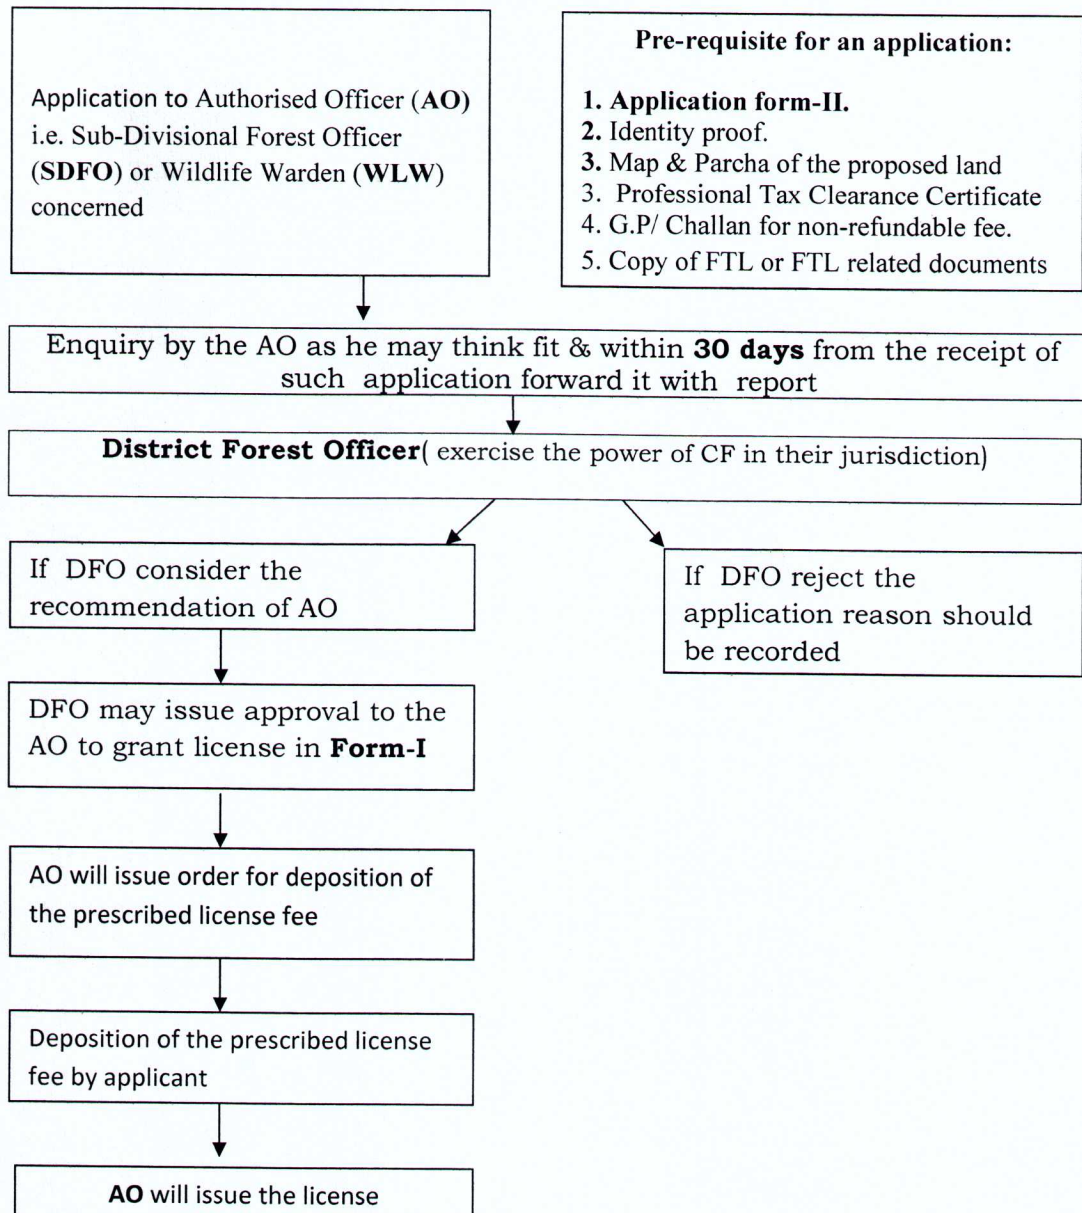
Application to Authorised Officer (AO) i.e. Sub-Divisional Forest Officer (SDFO) or Wildlife Warden (WLW) concerned

Pre-requisite for an application:

1. Application form-II.
2. Identity proof.
3. Map & Parcha of the proposed land
3. Professional Tax Clearance Certificate
4. G.P/ Challan for non-refundable fee.
5. Copy of FTL or FTL related documents

Enquiry by the AO as he may think fit & within 30 days from the receipt of such application forward it with report

District Forest Officer( exercise the power of CF in their jurisdiction)

If DFO consider the recommendation of AO

If DFO reject the application reason should be recorded

DFO may issue approval to the AO to grant license in Form-I

AO will issue order for deposition of the prescribed license fee

Deposition of the prescribed license fee by applicant

AO will issue the license